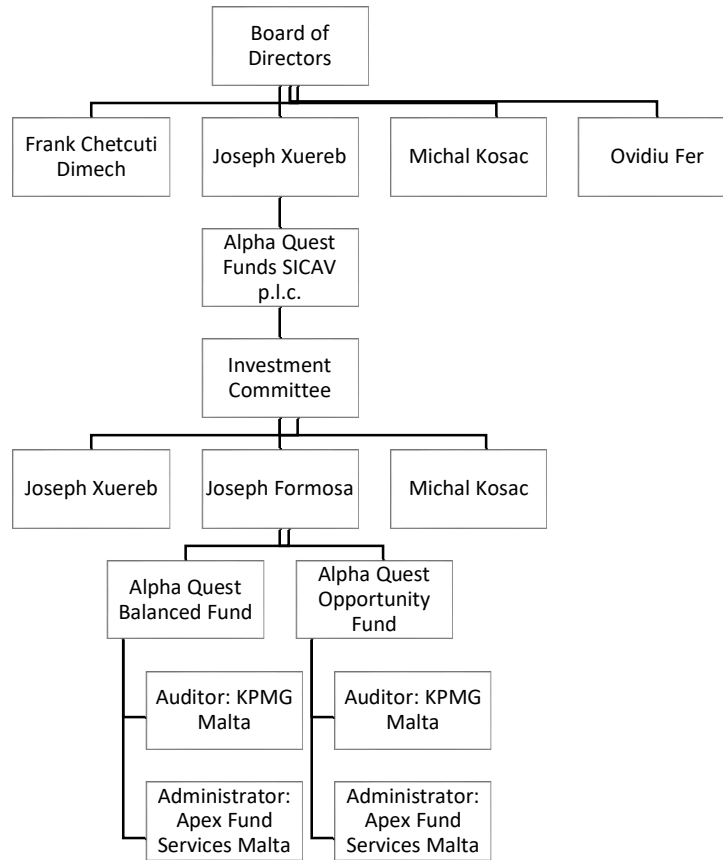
Board of Directors

Frank Chetcuti Dimech

Joseph Xuereb

Michal Kosac

Ovidiu Fer

Alpha Quest Funds SICAV p.l.c.

Investment Committee

Joseph Xuereb

Joseph Formosa

Michal Kosac

Alpha Quest Balanced Fund

Alpha Quest Opportunity Fund

Auditor: KPMG Malta

Administrator: Apex Fund Services Malta

Auditor: KPMG Malta

Administrator: Apex Fund Services Malta